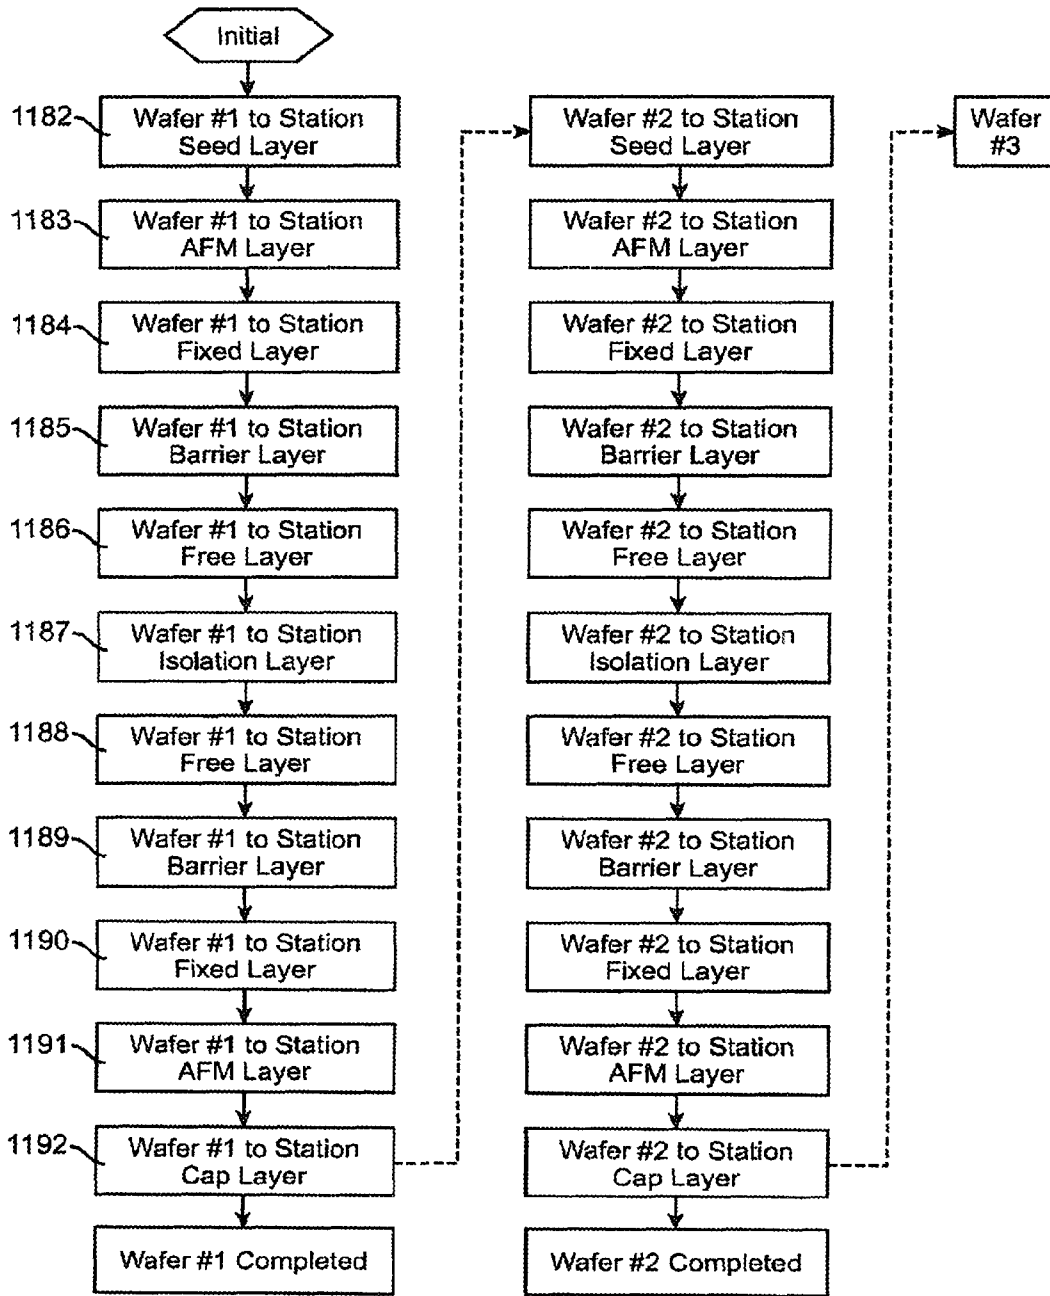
Initial

1182 Wafer #1 to Station Seed Layer

1183 Wafer #1 to Station AFM Layer

1184 Wafer #1 to Station Fixed Layer

1185 Wafer #1 to Station Barrier Layer

1186 Wafer #1 to Station Free Layer

1187 Wafer #1 to Station Isolation Layer

1188 Wafer #1 to Station Free Layer

1189 Wafer #1 to Station Barrier Layer

1190 Wafer #1 to Station Fixed Layer

1191 Wafer #1 to Station AFM Layer

1192 Wafer #1 to Station Cap Layer

Wafer #1 Completed

Wafer #2 to Station Seed Layer

Wafer #2 to Station AFM Layer

Wafer #2 to Station Fixed Layer

Wafer #2 to Station Barrier Layer

Wafer #2 to Station Free Layer

Wafer #2 to Station Isolation Layer

Wafer #2 to Station Free Layer

Wafer #2 to Station Barrier Layer

Wafer #2 to Station Fixed Layer

Wafer #2 to Station AFM Layer

Wafer #2 to Station Cap Layer

Wafer #2 Completed

Wafer #3